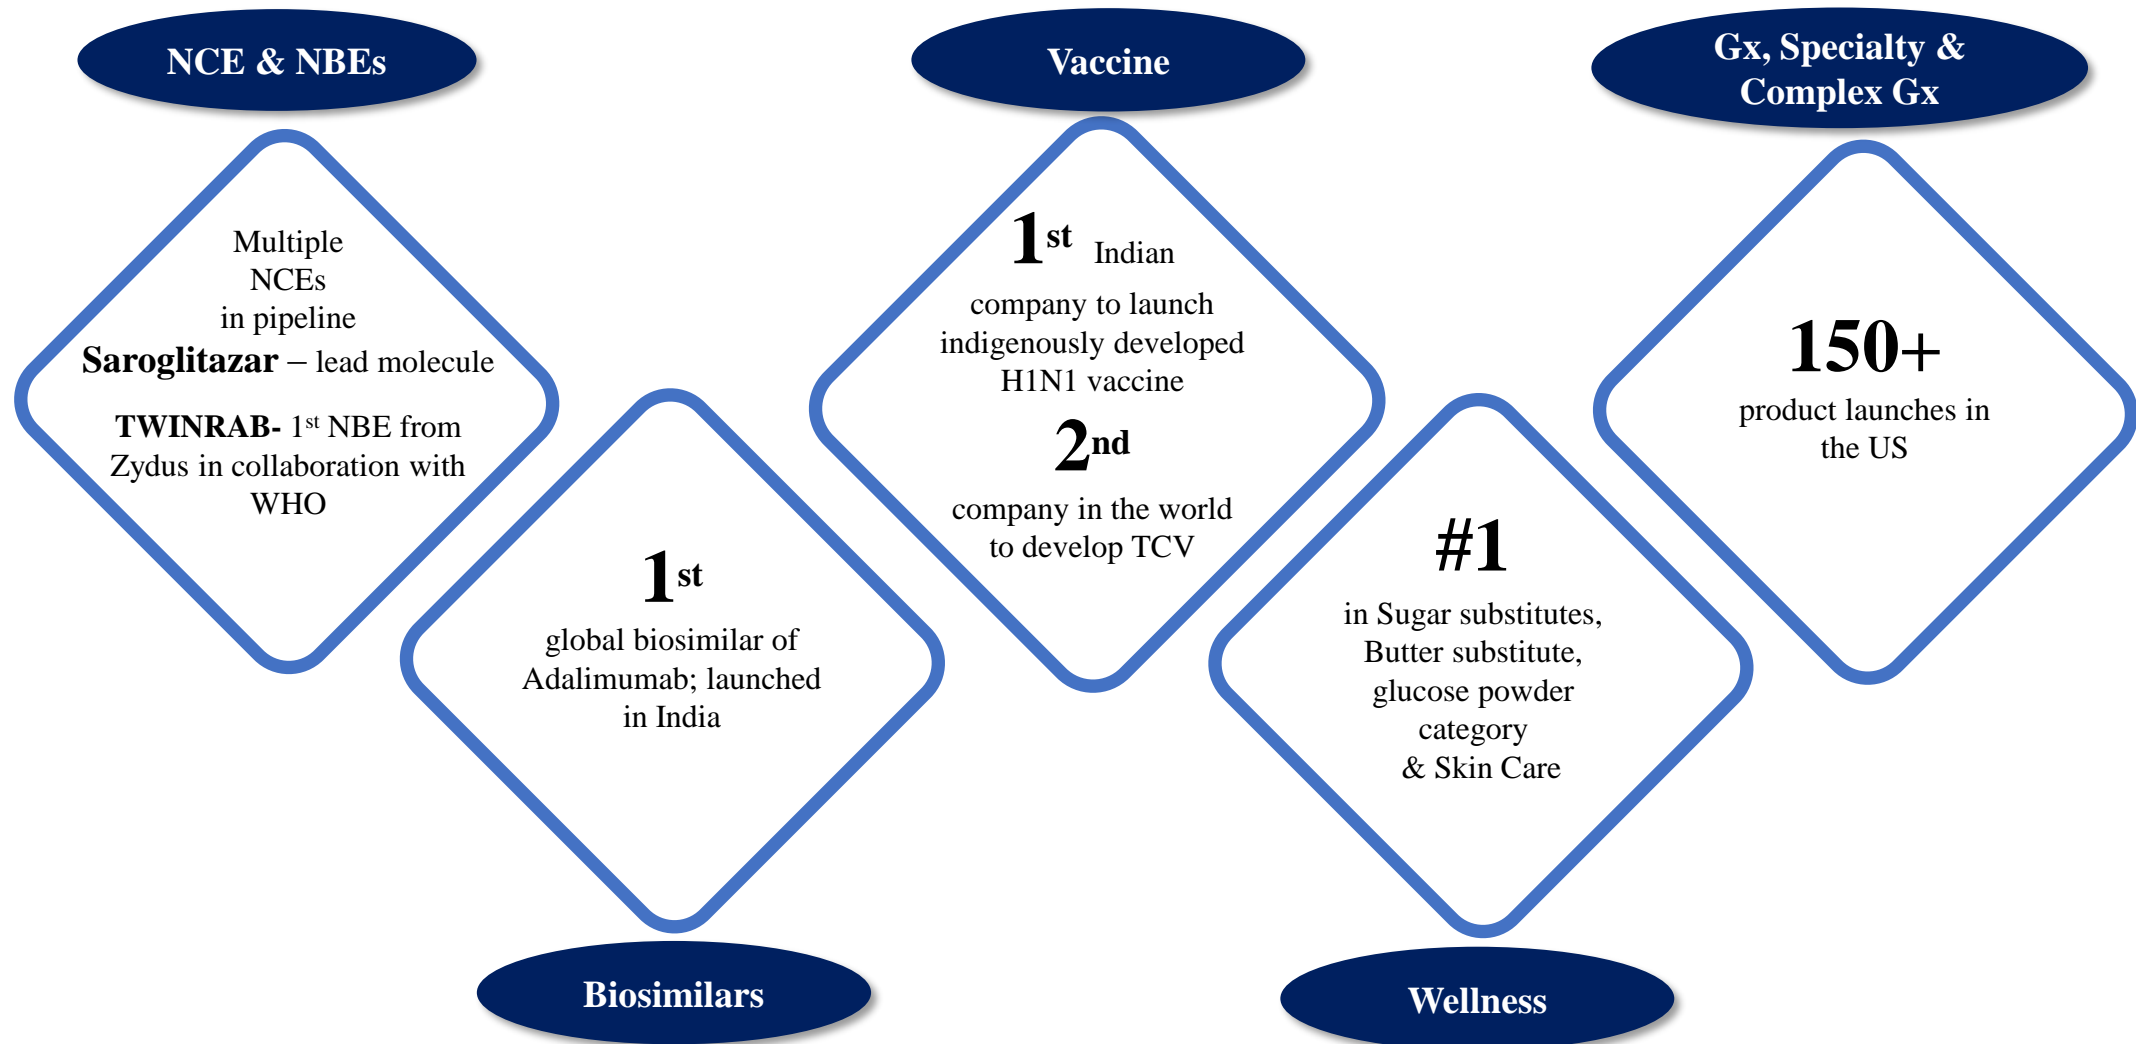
NCE & NBEs

Multiple NCEs in pipeline

**Saroglitazar** – lead molecule

**TWINRAB-** 1$^{st}$ NBE from Zydus in collaboration with WHO

Biosimilars

1$^{st}$

global biosimilar of Adalimumab; launched in India

Vaccine

1$^{st}$ Indian

company to launch indigenously developed H1N1 vaccine

2$^{nd}$

company in the world to develop TCV

Wellness

#1

in Sugar substitutes, Butter substitute, glucose powder category & Skin Care

Gx, Specialty & Complex Gx

150+

product launches in the US